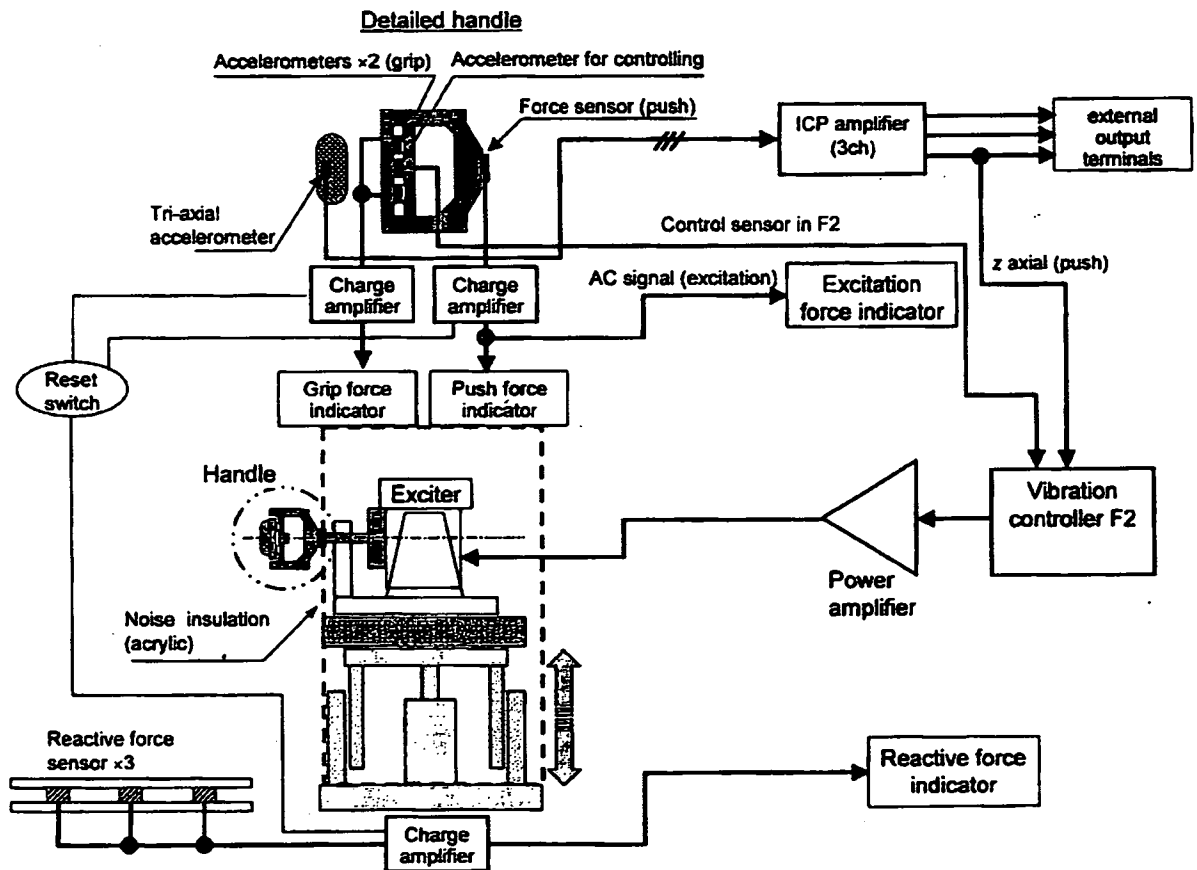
Detailed handle

Accelerometers ×2 (grip)

Accelerometer for controlling

Force sensor (push)

ICP amplifier (3ch)

external output terminals

Tri-axial accelerometer

Control sensor in F2

z axial (push)

Charge amplifier

Charge amplifier

AC signal (excitation)

Excitation force indicator

Reset switch

Grip force indicator

Push force indicator

Handle

Exciter

Vibration controller F2

Power amplifier

Noise insulation (acrylic)

Reactive force sensor ×3

Reactive force indicator

Charge amplifier